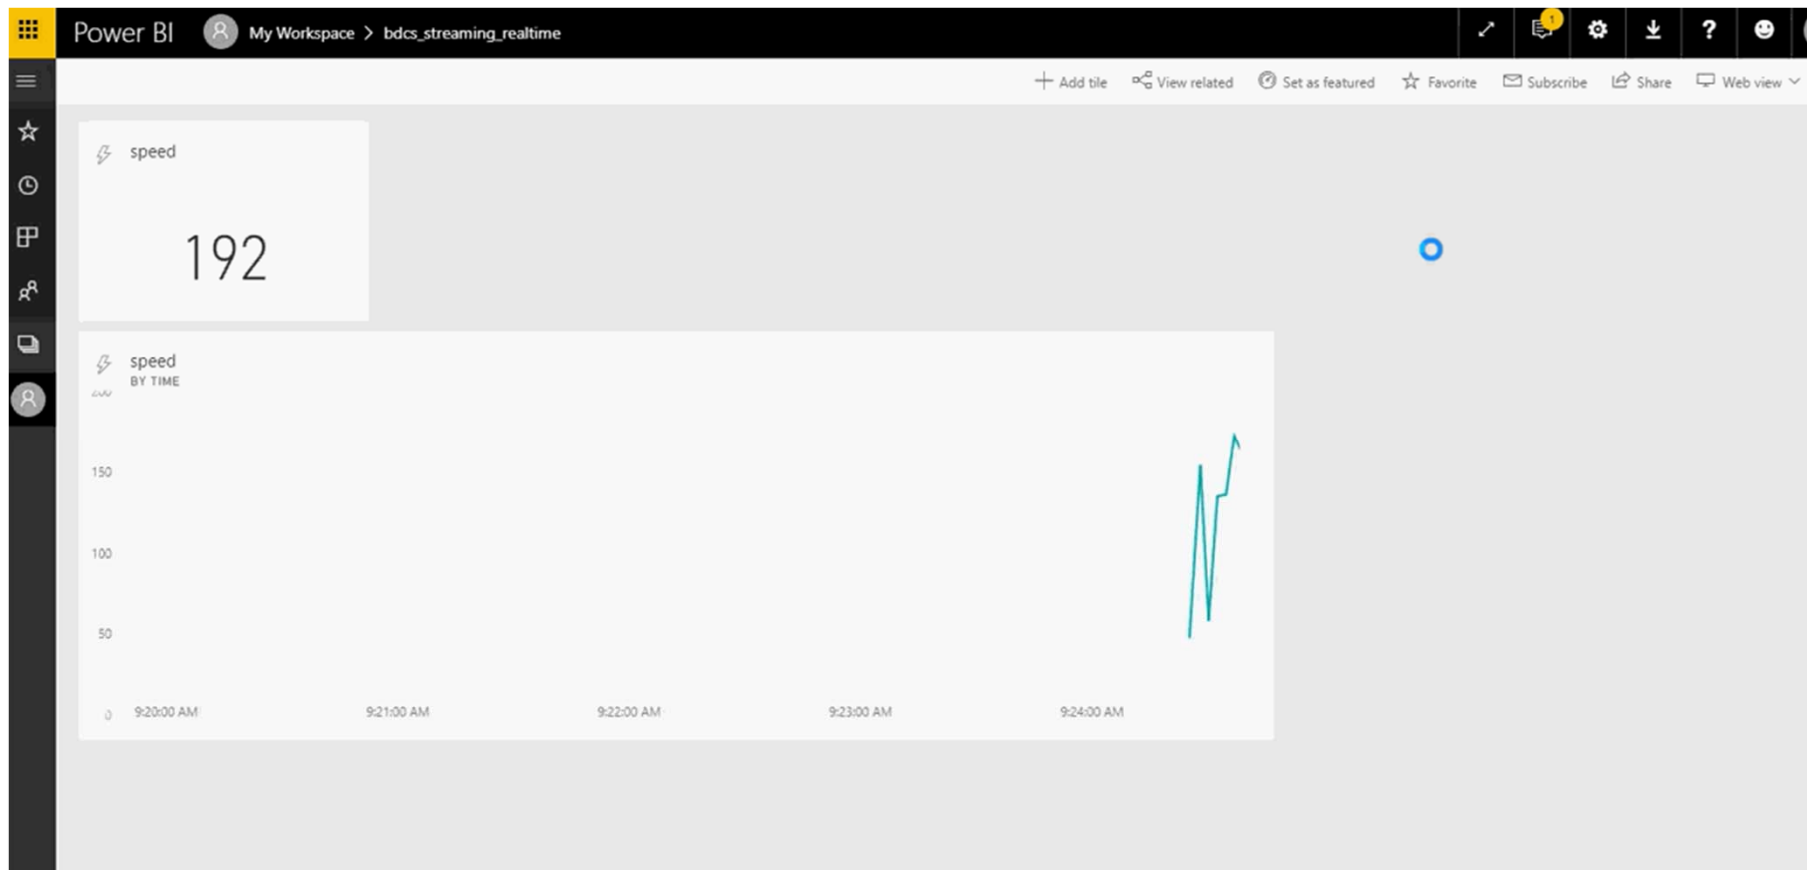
Power BI My Workspace > bdcs_streaming_realtime

1

+ Add tile View related Set as featured Favorite Subscribe Share Web view

speed

192

speed
BY TIME

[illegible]
150
100
50
0

9:20:00 AM 9:21:00 AM 9:22:00 AM 9:23:00 AM 9:24:00 AM